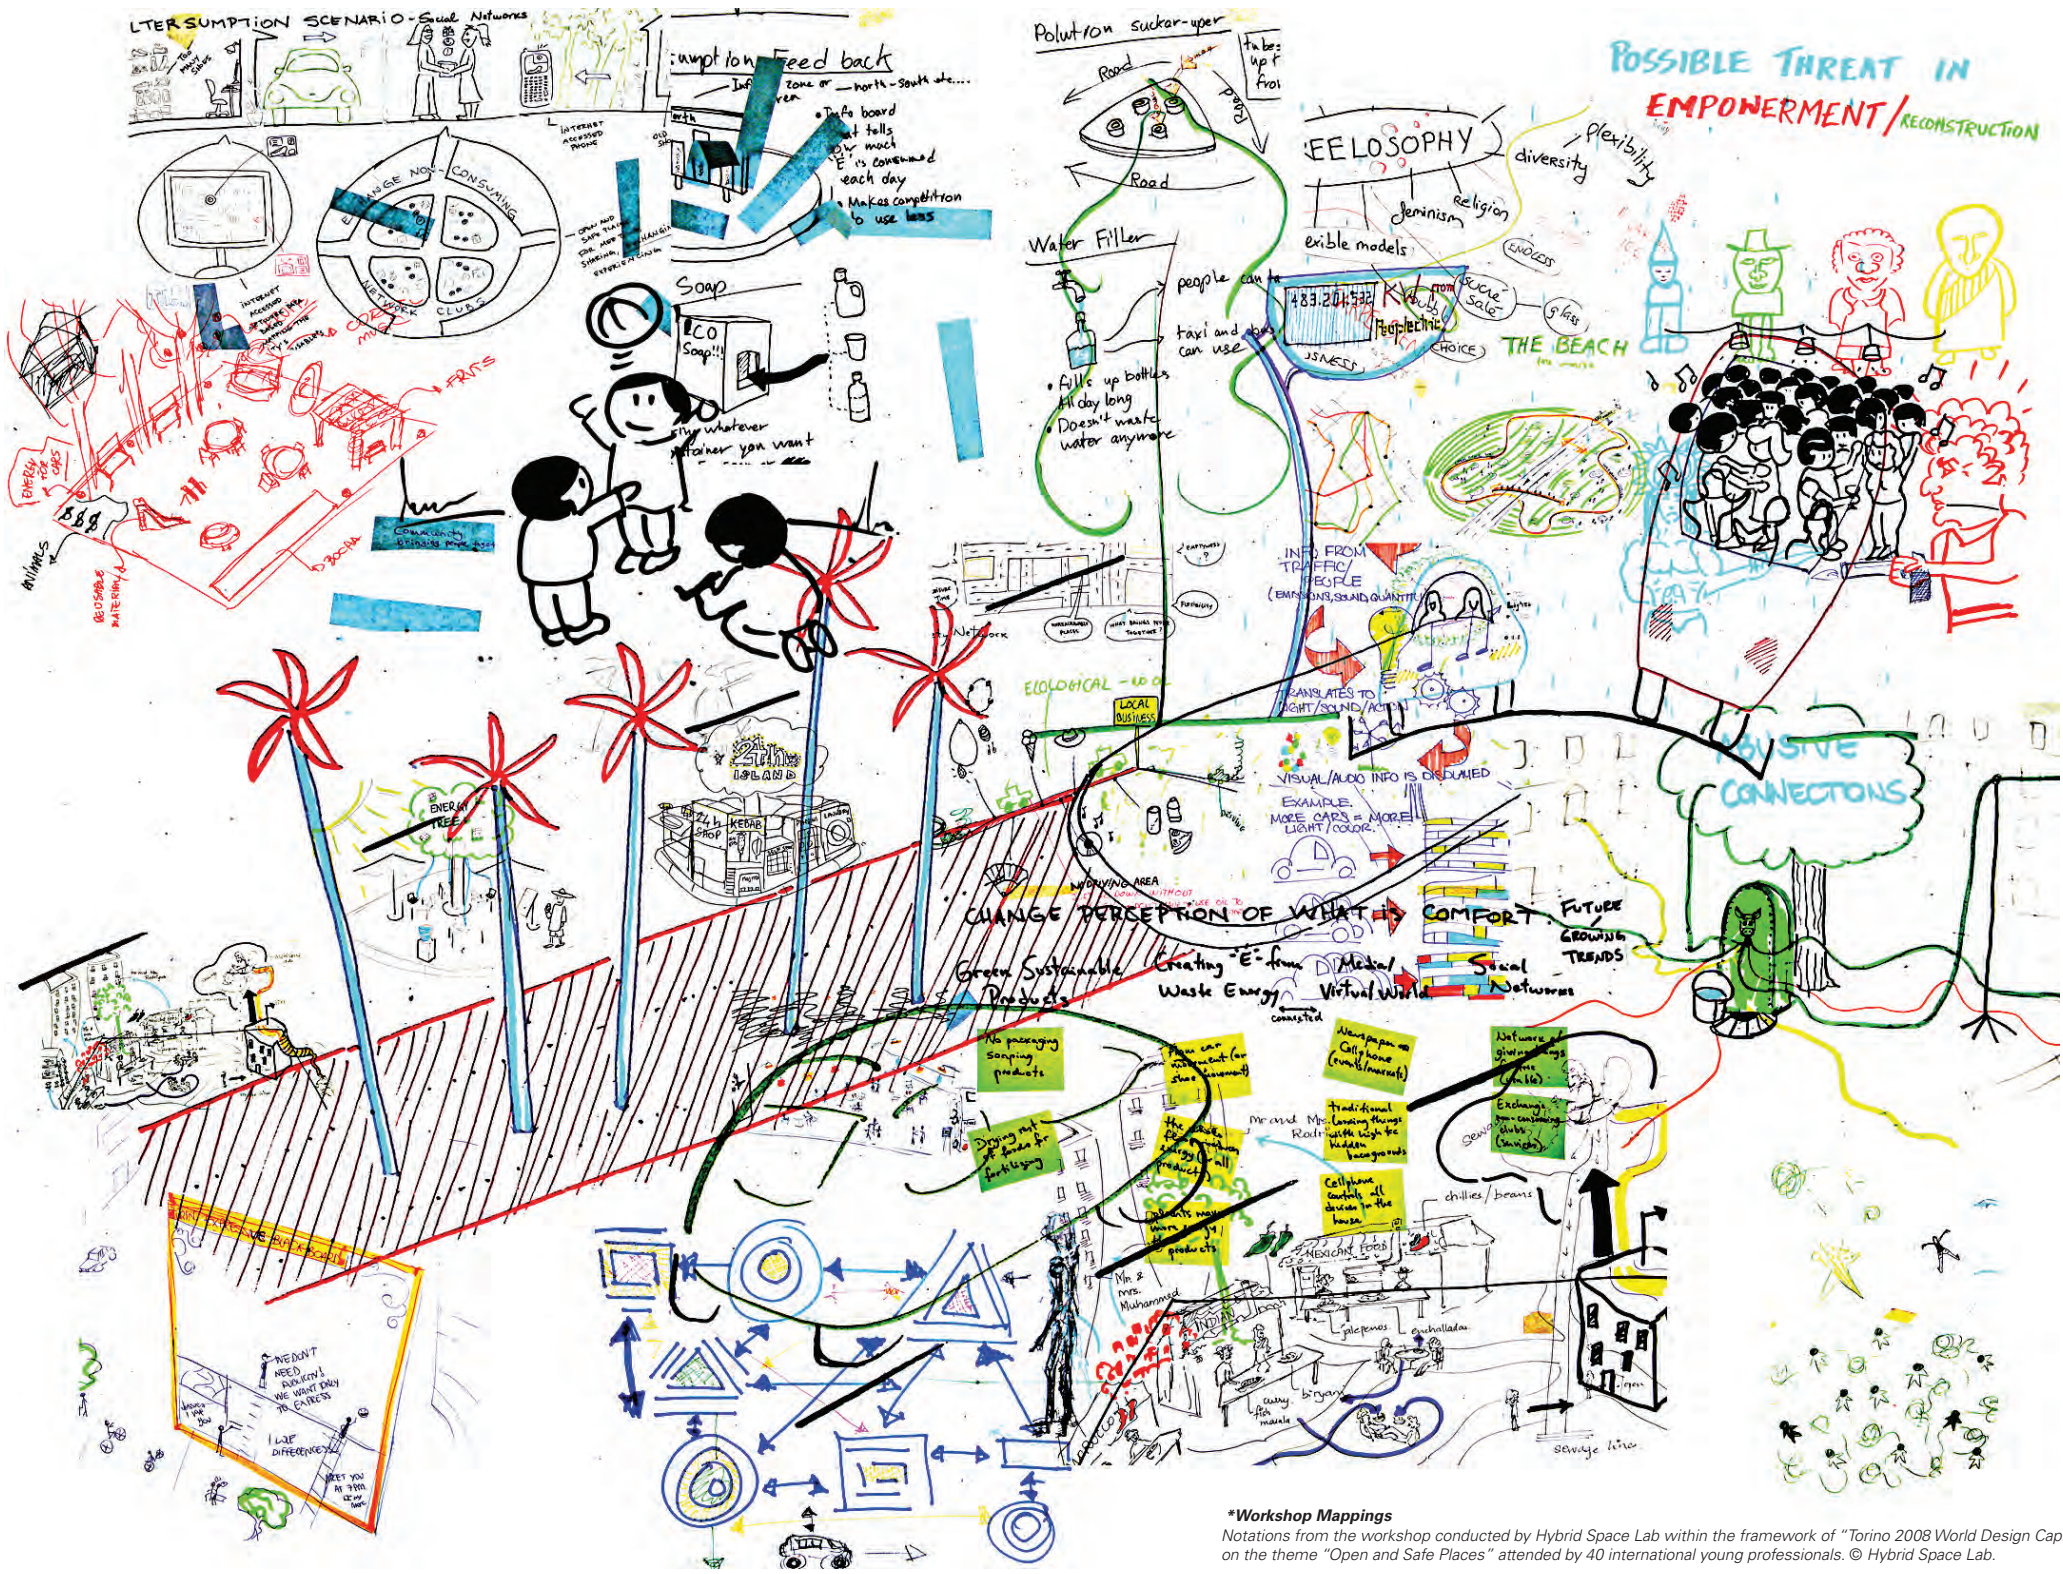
LTERSUMPTION SCENARIO - Social Networks

umption Feed back
Info zone or north-south etc...
Info board that tells how much E is consumed each day
Makes competition to use less

Polution sucker-uper
Road
Road
Road

POSSIBLE THREAT IN
EMPOWERMENT / RECONSTRUCTION

EELOSOPHY
diversity
flexibility
feminism
religion
exible models

Water Filler
people can
fills up bottles all day long
Doesn't waste water anymore
taxi and can use

483.204.532
Peoplelic
CHOICE
THE BEACH
glass

Soap
ECO Soap!!
any whatever ntainer you want

EXCHANGE NON-CONSUMING NETWORK CLUBS

INFO FROM TRAFFIC PEOPLE (EMISSIONS, SOUND, QUANTITY)
TRANSLATES TO LIGHT/SOUND/ACTION
VISUAL/AUDIO INFO IS DISPLAYED
EXAMPLE: MORE CARS = MORE LIGHT/COLOR
ECOLOGICAL - LOCAL
LOCAL BUSINESS
ISLAND
KEBAB
ENERGY
ENERGY FOR CARS
FRUITS
animals
$$$

POSITIVE CONNECTIONS

CHANGE PERCEPTION OF WHAT IS COMFORT
FUTURE GROWING TRENDS
Green Sustainable Products
Creating "E" from Waste Energy
Media Virtual World
Social Networks

No packaging Soaping products
Drying out of fruits for fertilizing
Newspaper on Cellphone
traditional Cooking things with high tech hidden backgrounds
Cellphone controls all devices in the house
Network giving
Exchange non-consuming clubs

Mr and Mrs Rod
Mr & Mrs. Muhammed
chillies / beans
Mexican food
jalepenos
enchilladas
sewage line

WE DON'T NEED RULES! WE WANT ONLY IN CAREERS
I WANT DIFFERENCE

*Workshop Mappings
Notations from the workshop conducted by Hybrid Space Lab within the framework of "Torino 2008 World Design Cap on the theme "Open and Safe Places" attended by 40 international young professionals. © Hybrid Space Lab.